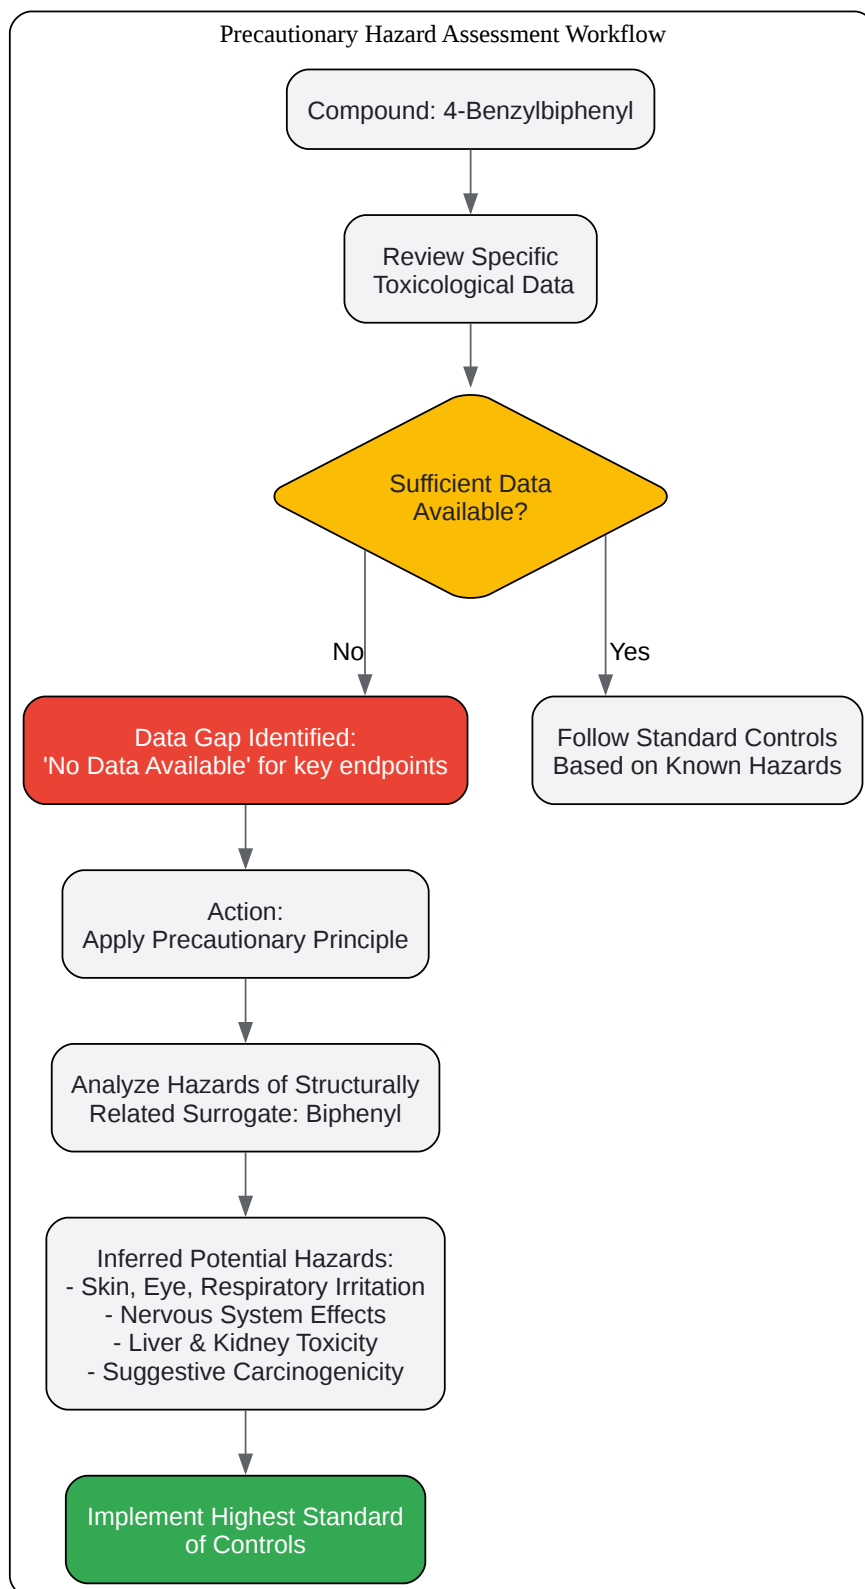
Precautionary Hazard Assessment Workflow

Compound: 4-Benzylbiphenyl

Review Specific Toxicological Data

Sufficient Data Available?

No

Yes

Data Gap Identified: 'No Data Available' for key endpoints

Follow Standard Controls Based on Known Hazards

Action: Apply Precautionary Principle

Analyze Hazards of Structurally Related Surrogate: Biphenyl

Inferred Potential Hazards:
- Skin, Eye, Respiratory Irritation
- Nervous System Effects
- Liver & Kidney Toxicity
- Suggestive Carcinogenicity

Implement Highest Standard of Controls